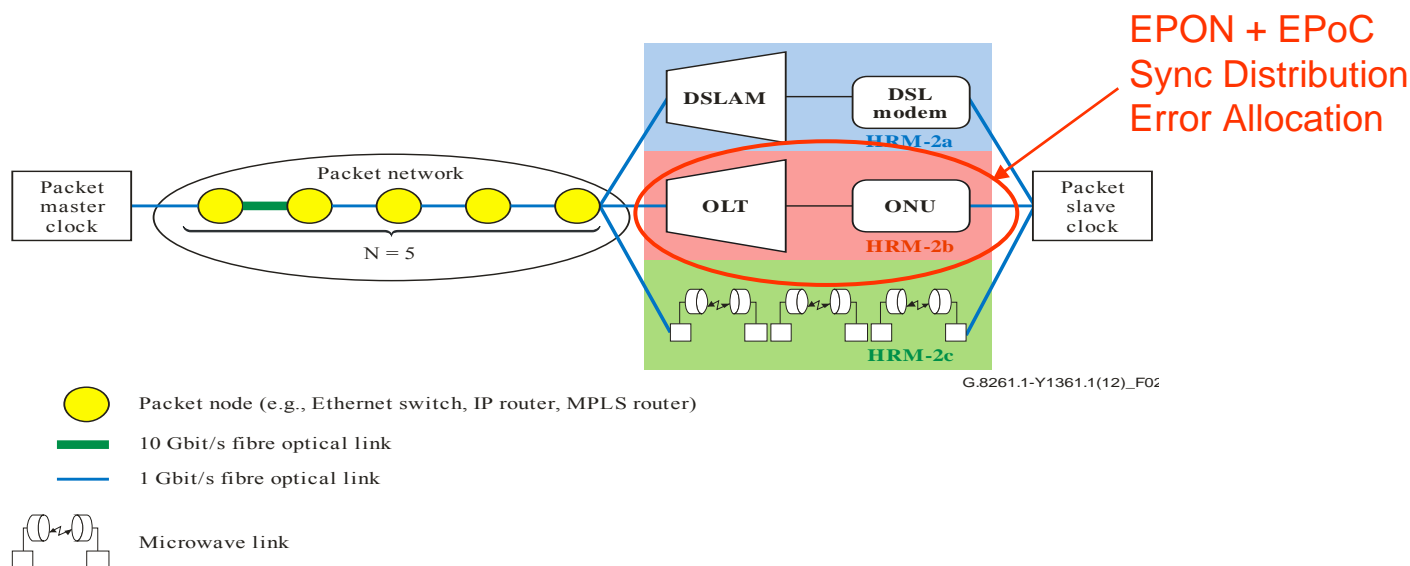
EPON + EPoC
Sync Distribution
Error Allocation

Packet master clock

Packet network

N = 5

DSLAM

DSL modem

HRM-2a

OLT

ONU

HRM-2b

HRM-2c

Packet slave clock

G.8261.1-Y1361.1(12)_F02

Packet node (e.g., Ethernet switch, IP router, MPLS router)

10 Gbit/s fibre optical link

1 Gbit/s fibre optical link

Microwave link